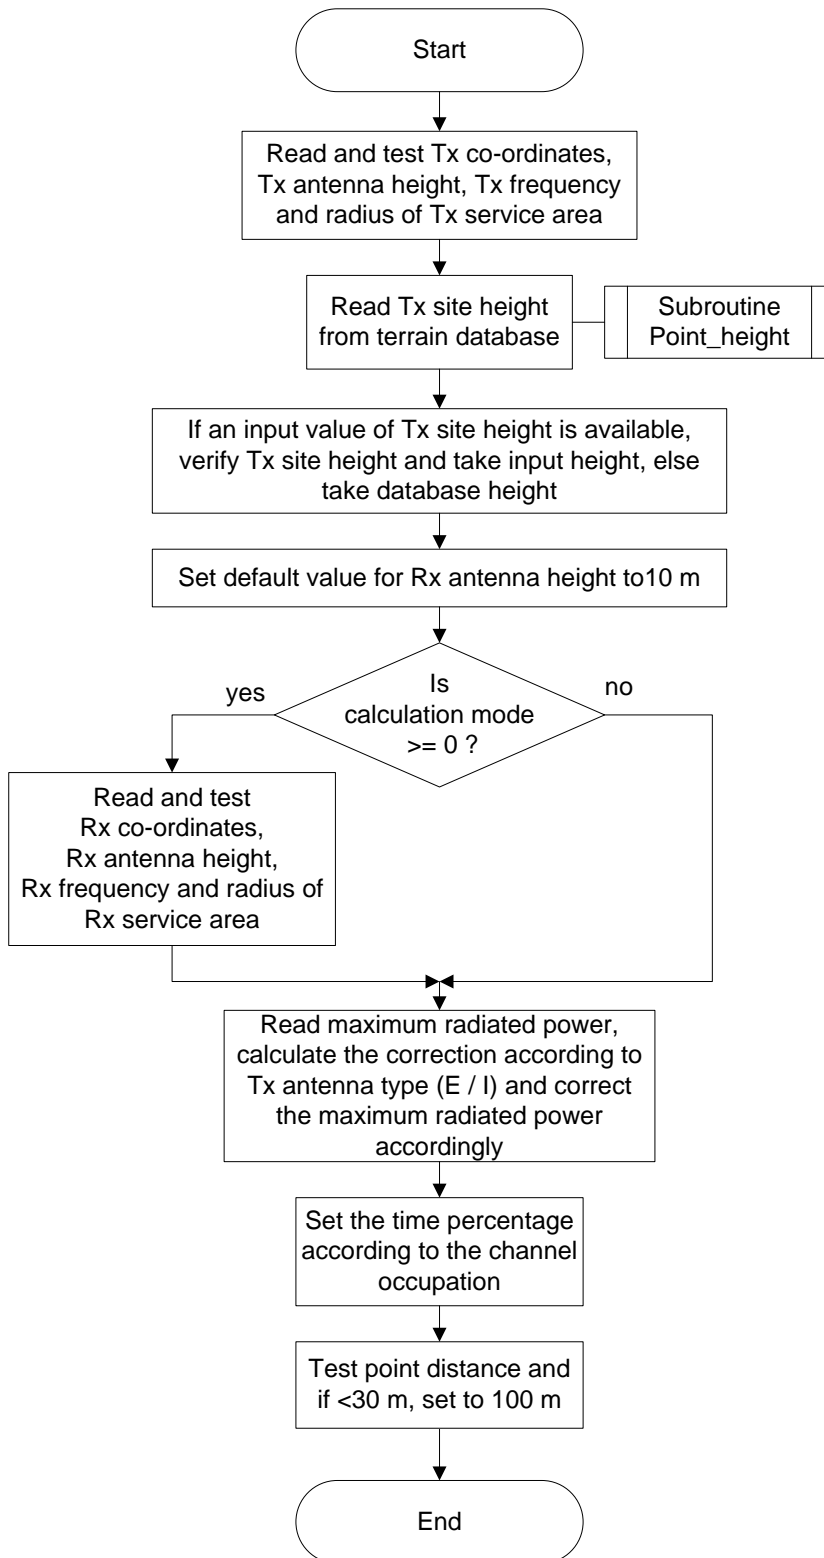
Start

Read and test Tx co-ordinates, Tx antenna height, Tx frequency and radius of Tx service area

Read Tx site height from terrain database

Subroutine Point_height

If an input value of Tx site height is available, verify Tx site height and take input height, else take database height

Set default value for Rx antenna height to10 m

Is calculation mode >= 0 ?

yes

no

Read and test Rx co-ordinates, Rx antenna height, Rx frequency and radius of Rx service area

Read maximum radiated power, calculate the correction according to Tx antenna type (E / I) and correct the maximum radiated power accordingly

Set the time percentage according to the channel occupation

Test point distance and if <30 m, set to 100 m

End